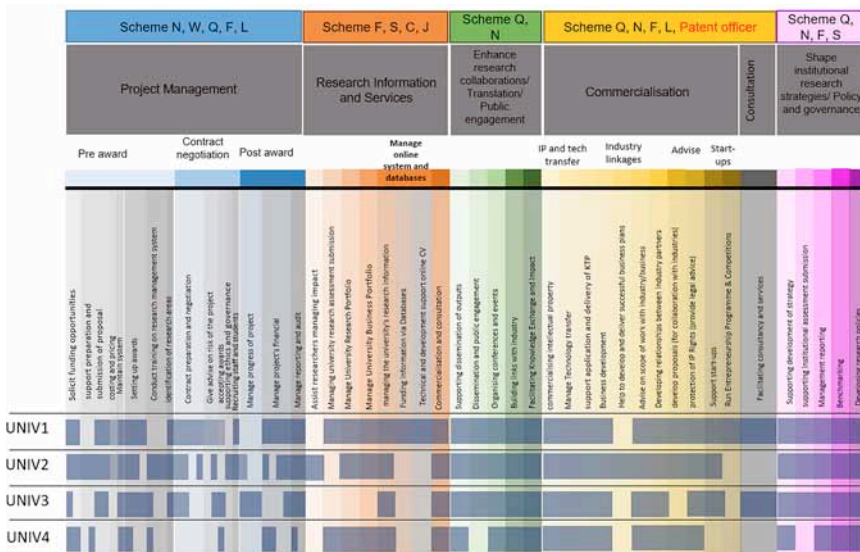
Scheme N, W, Q, F, L

Scheme F, S, C, J

Scheme Q, N

Scheme Q, N, F, L, Patent officer

Scheme Q, N, F, S

Project Management

Research Information and Services

Enhance research collaborations/ Translation/ Public engagement

Commercialisation

Consultation

Shape institutional research strategies/ Policy and governance

Pre award

Contract negotiation

Post award

Manage online system and databases

IP and tech transfer

Industry linkages

Advise

Start-ups

Solicit funding opportunities
support preparation and submission of proposal
costing and pricing
Maintain system
Setting up awards
Conduct training on research management system
Identification of research areas
Contract preparation and negotiation
Give advise on risk of the project
accepting awards
supporting ethics and governance
Negotiate with funders
Manage progress of project
Manage project's financial
Manage reporting and audit
Assist researchers managing impact
Managing university research assessment submission
Manage University Research Portfolio
Manage University Business Portfolio
managing the university's research information
Funding information via Databases
Technical and development support online CV
Commercialisation and consultation
Supporting dissemination of outputs
Dissemination and public engagement
Organising conferences and events
Building links with Industry
Facilitating Knowledge Exchange and Impact
commercialising intellectual property
Manage Technology transfer
support application and delivery of KTP
Business development
Help to develop and deliver successful business plans
Advise on scope of work with industry/business
Developing relationships between Industry partners
develop proposals (for collaboration with industries)
protection of IP Rights (provide legal advice)
Support start-ups
Run Entrepreneurship Programme & Competitions
Facilitating consultancy and services
Supporting development of strategy
Supporting institutional assessment submission
Management reporting
Benchmarking
Developing research policies

UNIV1

UNIV2

UNIV3

UNIV4